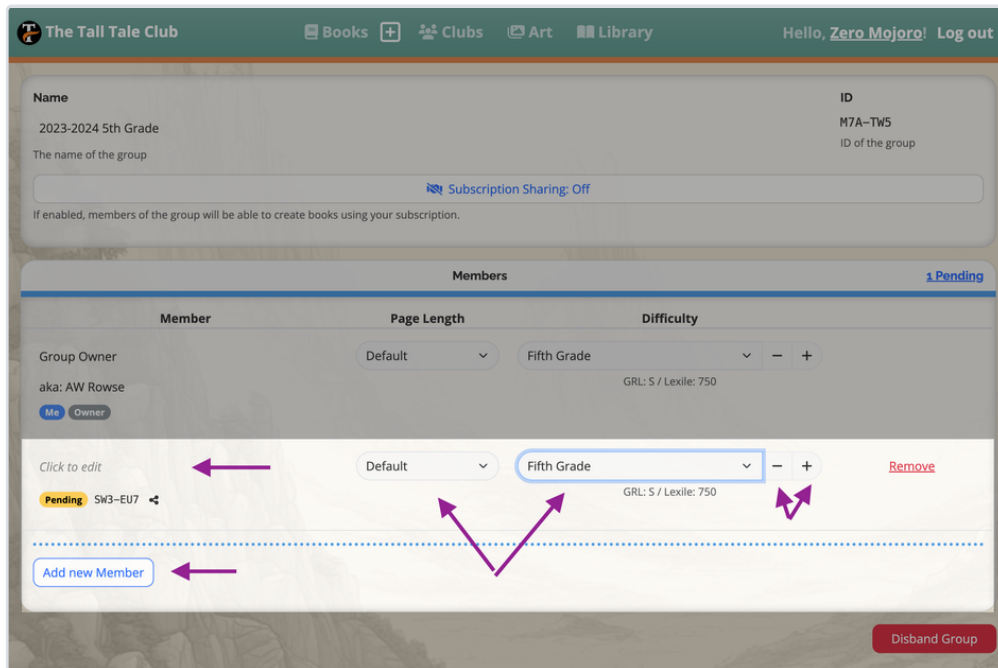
The Tall Tale Club Books + Clubs Art Library Hello, Zero Mojoro! Log out

Name
2023-2024 5th Grade
The name of the group

ID
M7A-TW5
ID of the group

Subscription Sharing: Off
If enabled, members of the group will be able to create books using your subscription.

Members
1 Pending

| Member | Page Length | Difficulty | |
|---|---|---|---|
| Group Owner aka: AW Rowse Me Owner | Default | Fifth Grade − + GRL: S / Lexile: 750 | |
| Click to edit Pending SW3-EU7 | Default | Fifth Grade − + GRL: S / Lexile: 750 | Remove |

Add new Member

Disband Group